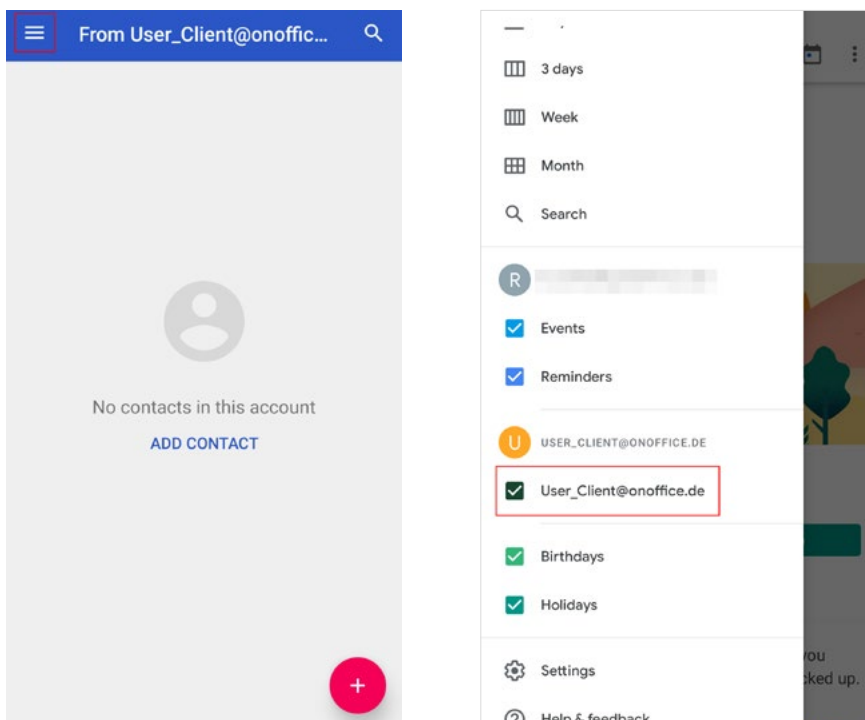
From User_Client@onoffic...

No contacts in this account

ADD CONTACT

+

3 days

Week

Month

Search

R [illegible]

Events

Reminders

U USER_CLIENT@ONOFFICE.DE

User_Client@onoffice.de

Birthdays

Holidays

Settings

Help & feedback

you

cked up.